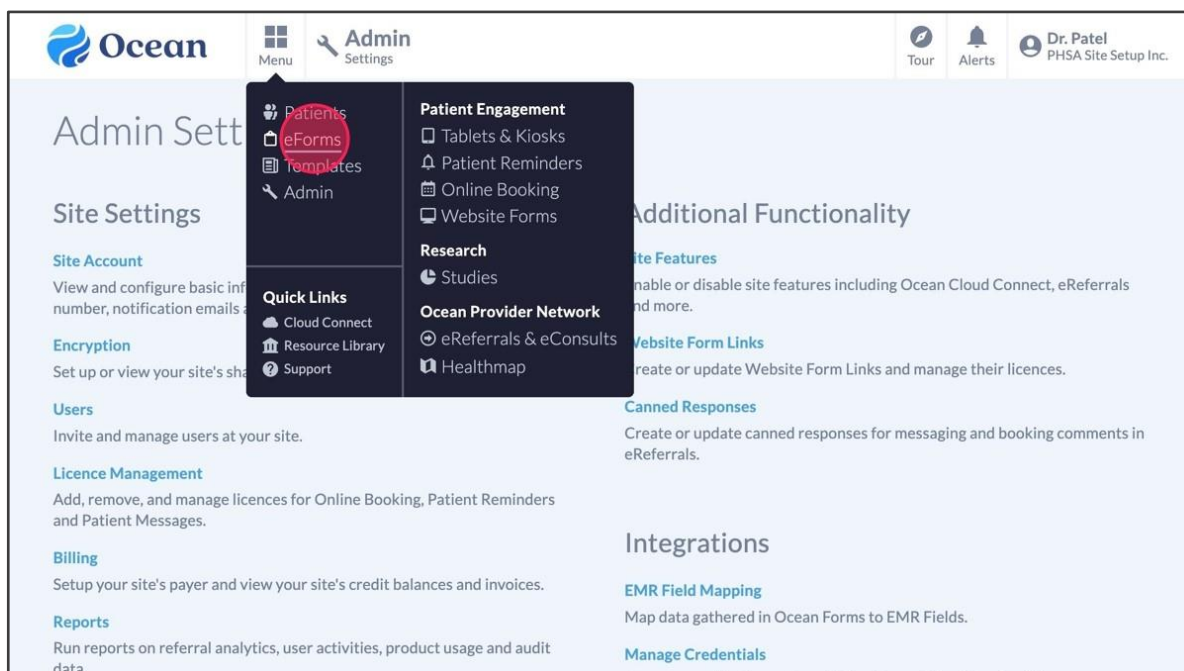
Ocean
Menu
Admin
Settings
Tour
Alerts
Dr. Patel
PHSA Site Setup Inc.

Patients
eForms
Templates
Admin

Quick Links
Cloud Connect
Resource Library
Support

Patient Engagement
Tablets & Kiosks
Patient Reminders
Online Booking
Website Forms
Research
Studies
Ocean Provider Network
eReferrals & eConsults
Healthmap

Admin Sett

Site Settings

Site Account
View and configure basic inf number, notification emails

Encryption
Set up or view your site's sha

Users
Invite and manage users at your site.

Licence Management
Add, remove, and manage licences for Online Booking, Patient Reminders and Patient Messages.

Billing
Setup your site's payer and view your site's credit balances and invoices.

Reports
Run reports on referral analytics, user activities, product usage and audit data

Additional Functionality

ite Features
nable or disable site features including Ocean Cloud Connect, eReferrals nd more.

Website Form Links
reate or update Website Form Links and manage their licences.

Canned Responses
Create or update canned responses for messaging and booking comments in eReferrals.

Integrations

EMR Field Mapping
Map data gathered in Ocean Forms to EMR Fields.

Manage Credentials